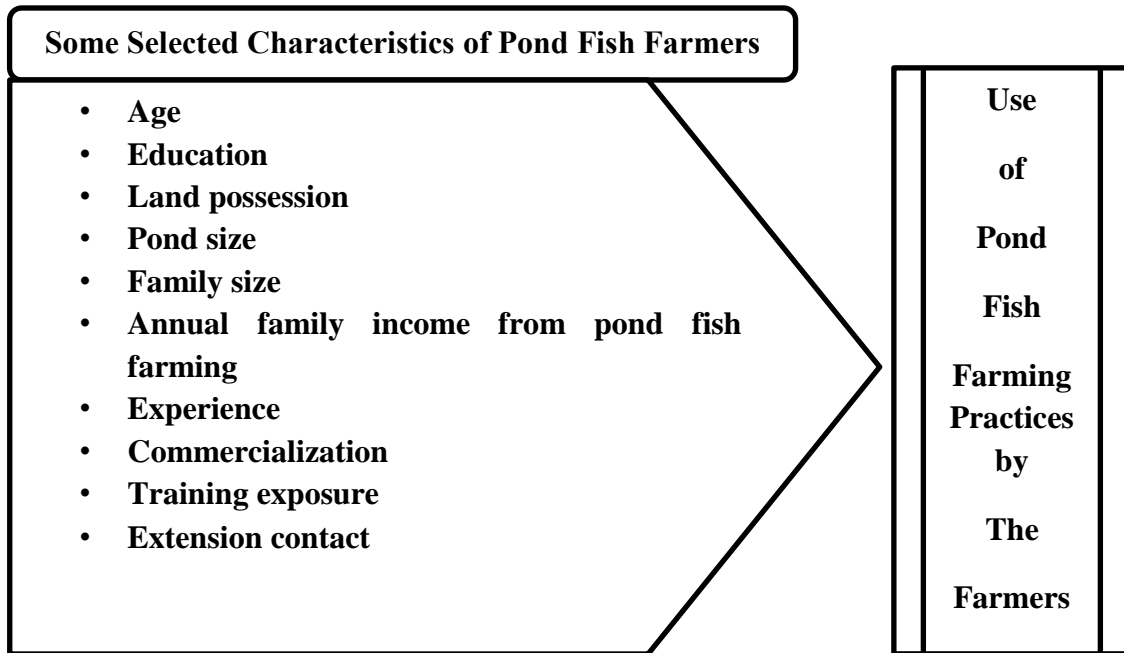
Some Selected Characteristics of Pond Fish Farmers

- Age
- Education
- Land possession
- Pond size
- Family size
- Annual family income from pond fish farming
- Experience
- Commercialization
- Training exposure
- Extension contact

Use of Pond Fish Farming Practices by The Farmers